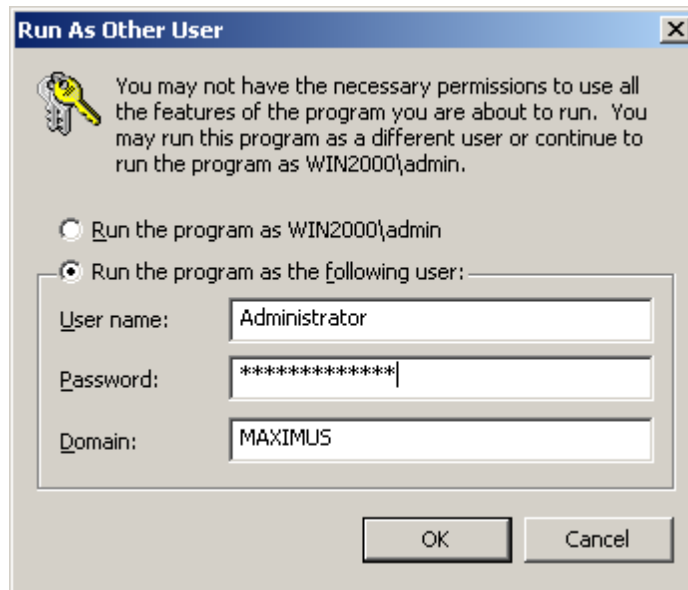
Run As Other User

X

You may not have the necessary permissions to use all the features of the program you are about to run. You may run this program as a different user or continue to run the program as WIN2000\admin.

Run the program as WIN2000\admin

Run the program as the following user:

User name: Administrator

Password: *************

Domain: MAXIMUS

OK

Cancel